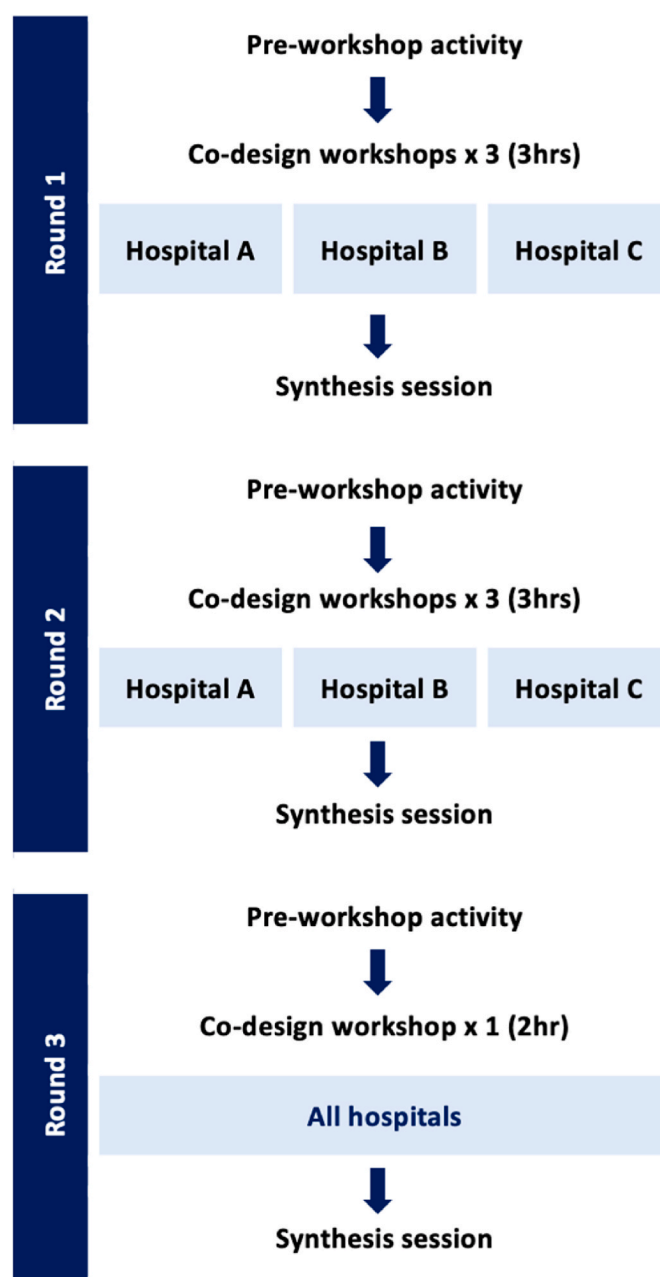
Round 1

Pre-workshop activity

Co-design workshops x 3 (3hrs)

Hospital A

Hospital B

Hospital C

Synthesis session

Round 2

Pre-workshop activity

Co-design workshops x 3 (3hrs)

Hospital A

Hospital B

Hospital C

Synthesis session

Round 3

Pre-workshop activity

Co-design workshop x 1 (2hr)

All hospitals

Synthesis session